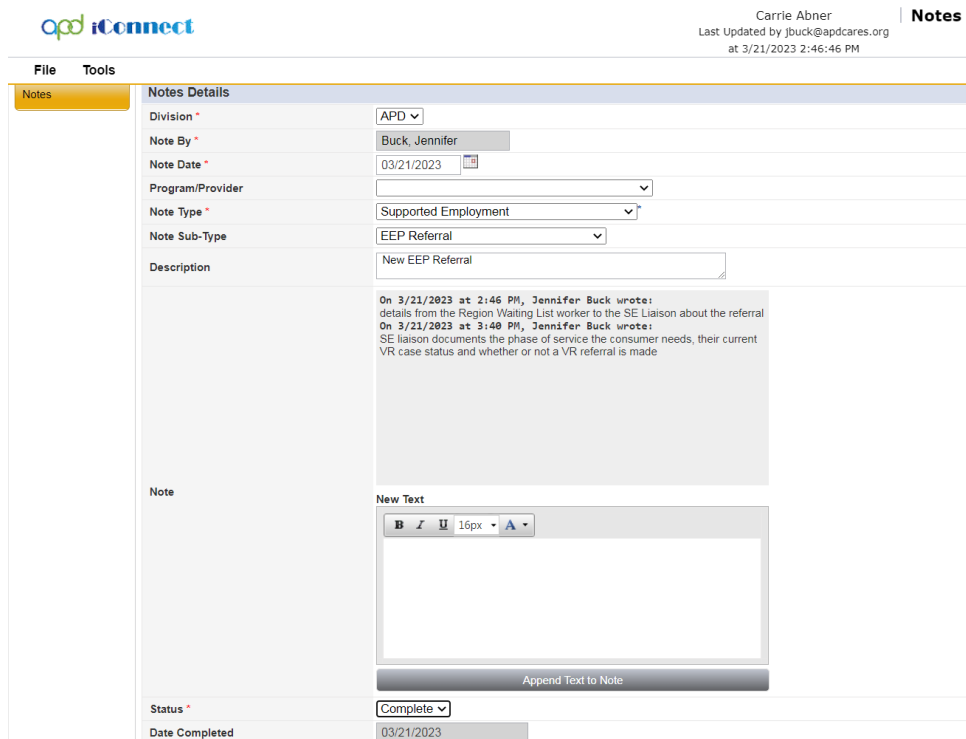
apd iConnect

Carrie Abner
Last Updated by jbuck@apdcares.org
at 3/21/2023 2:46:46 PM

Notes

File Tools

Notes

Notes Details

| | |
|---|---|
| Division * | APD |
| Note By * | Buck, Jennifer |
| Note Date * | 03/21/2023 |
| Program/Provider | |
| Note Type * | Supported Employment * |
| Note Sub-Type | EEP Referral |
| Description | New EEP Referral |
| Note | On 3/21/2023 at 2:46 PM, Jennifer Buck wrote: details from the Region Waiting List worker to the SE Liaison about the referral On 3/21/2023 at 3:40 PM, Jennifer Buck wrote: SE liaison documents the phase of service the consumer needs, their current VR case status and whether or not a VR referral is made New Text B I U 16px A Append Text to Note |
| Status * | Complete |
| Date Completed | 03/21/2023 |